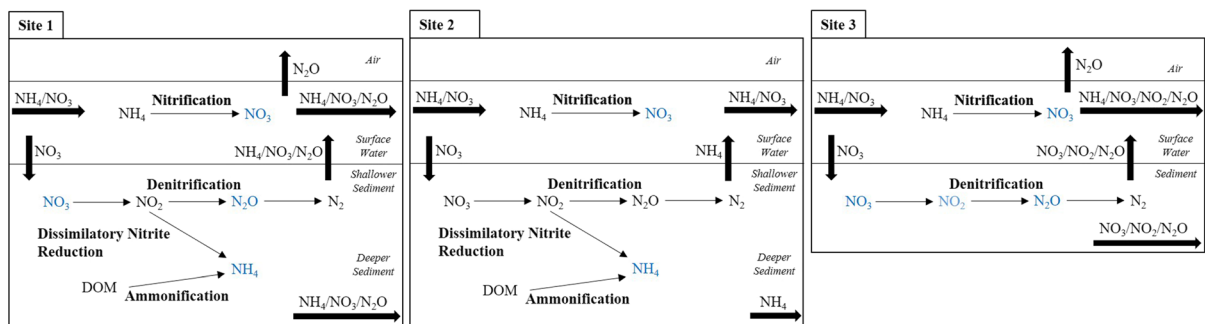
Site 1

$N_2O$

Air

$NH_4/NO_3$

Nitrification

$NH_4$ $NO_3$

$NH_4/NO_3/N_2O$

$NO_3$

Surface Water

$NH_4/NO_3/N_2O$

Shallower Sediment

Denitrification

$NO_3$ $NO_2$ $N_2O$ $N_2$

Dissimilatory Nitrite Reduction

$NH_4$

Deeper Sediment

DOM

Ammonification

$NH_4/NO_3/N_2O$

Site 2

Air

$NH_4/NO_3$

Nitrification

$NH_4$ $NO_3$

$NH_4/NO_3$

$NO_3$

Surface Water

$NH_4$

Shallower Sediment

Denitrification

$NO_3$ $NO_2$ $N_2O$ $N_2$

Dissimilatory Nitrite Reduction

$NH_4$

Deeper Sediment

DOM

Ammonification

$NH_4$

Site 3

$N_2O$

Air

$NH_4/NO_3$

Nitrification

$NH_4$ $NO_3$

$NH_4/NO_3/NO_2/N_2O$

$NO_3$

Surface Water

$NO_3/NO_2/N_2O$

Sediment

Denitrification

$NO_3$ $NO_2$ $N_2O$ $N_2$

$NO_3/NO_2/N_2O$